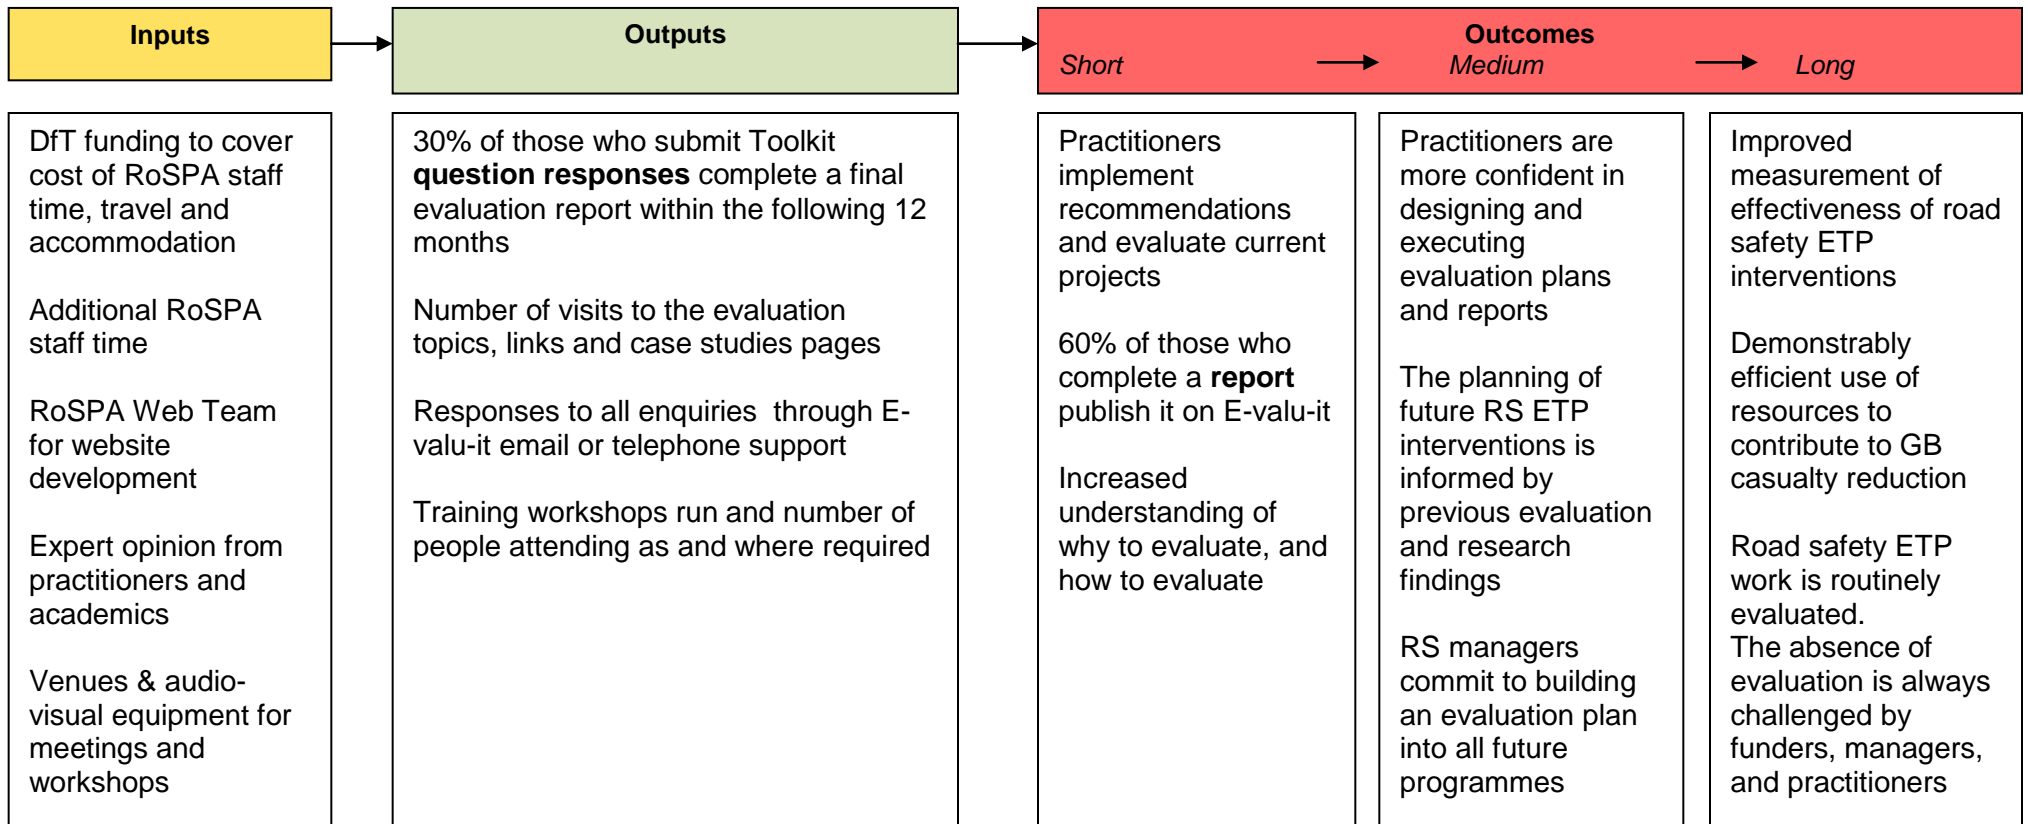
Inputs

Outputs

Outcomes
Short → Medium → Long

DfT funding to cover cost of RoSPA staff time, travel and accommodation

Additional RoSPA staff time

RoSPA Web Team for website development

Expert opinion from practitioners and academics

Venues & audio-visual equipment for meetings and workshops

30% of those who submit Toolkit **question responses** complete a final evaluation report within the following 12 months

Number of visits to the evaluation topics, links and case studies pages

Responses to all enquiries through E-valu-it email or telephone support

Training workshops run and number of people attending as and where required

Practitioners implement recommendations and evaluate current projects

60% of those who complete a **report** publish it on E-valu-it

Increased understanding of why to evaluate, and how to evaluate

Practitioners are more confident in designing and executing evaluation plans and reports

The planning of future RS ETP interventions is informed by previous evaluation and research findings

RS managers commit to building an evaluation plan into all future programmes

Improved measurement of effectiveness of road safety ETP interventions

Demonstrably efficient use of resources to contribute to GB casualty reduction

Road safety ETP work is routinely evaluated.
The absence of evaluation is always challenged by funders, managers, and practitioners